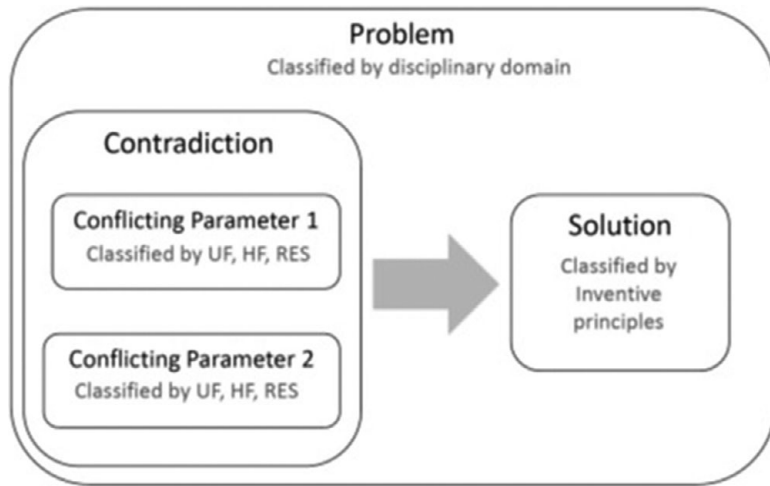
Problem
Classified by disciplinary domain

Contradiction

Conflicting Parameter 1
Classified by UF, HF, RES

Conflicting Parameter 2
Classified by UF, HF, RES

Solution
Classified by Inventive principles